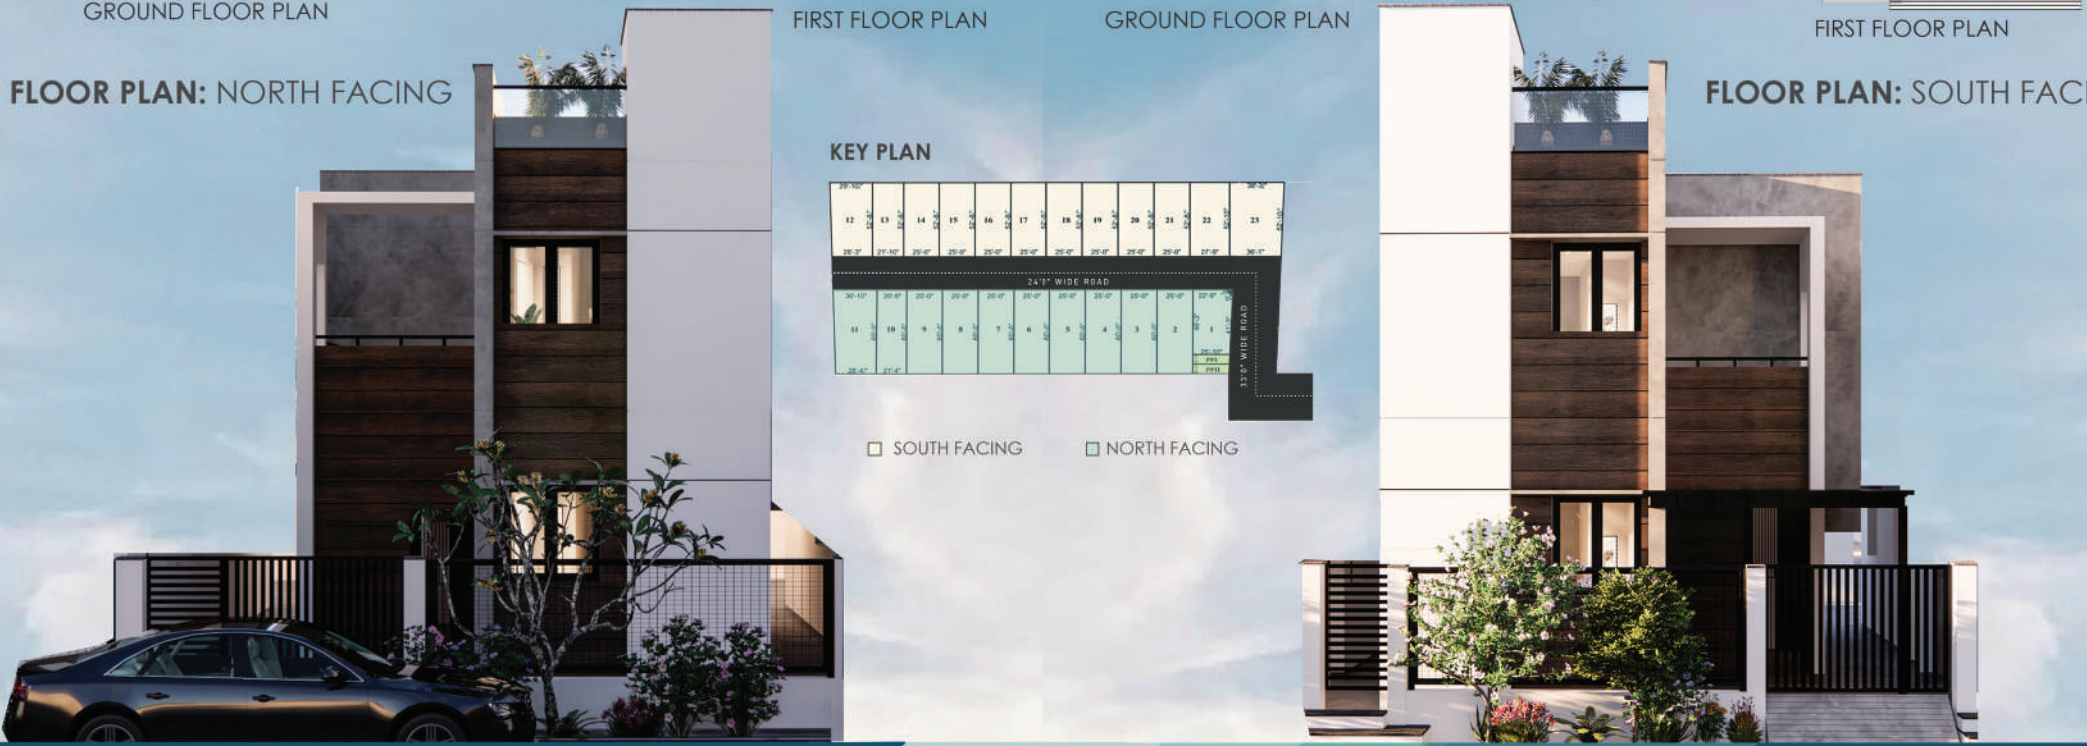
GROUND FLOOR PLAN

FLOOR PLAN: NORTH FACING

FIRST FLOOR PLAN

GROUND FLOOR PLAN

FIRST FLOOR PLAN

FLOOR PLAN: SOUTH FAC

KEY PLAN

| 12 | 13 | 14 | 15 | 16 | 17 | 18 | 19 | 20 | 21 | 22 | 23 |
|---|---|---|---|---|---|---|---|---|---|---|---|

24'0" WIDE ROAD

| 11 | 10 | 9 | 8 | 7 | 6 | 5 | 4 | 3 | 2 | 1 |
|---|---|---|---|---|---|---|---|---|---|---|

33'0" WIDE ROAD

SOUTH FACING

NORTH FACING